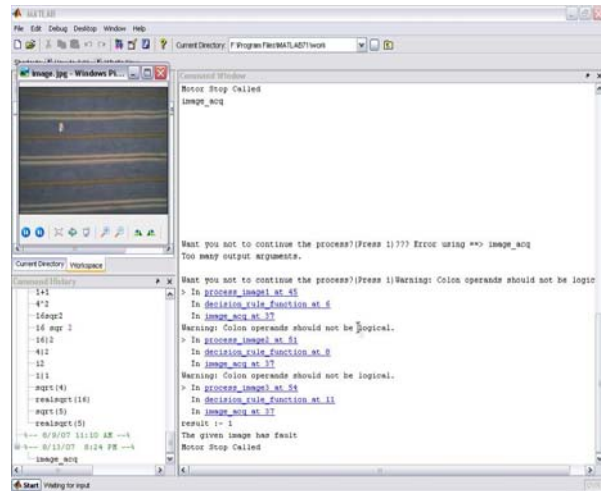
MATLAB

File Edit Debug Desktop Window Help

Current Directory: F:\Program Files\MATLAB71\work

image.jpg - Windows Pi...

Command Window

Motor Stop Called
image_acq

Want you not to continue the process?(Press 1)??? Error using ==> image_acq
Too many output arguments.

Want you not to continue the process?(Press 1)Warning: Colon operands should not be logic
> In process_image1 at 45
In decision_rule_function at 6
In image_acq at 37
Warning: Colon operands should not be logical.
> In process_image2 at 51
In decision_rule_function at 8
In image_acq at 37
Warning: Colon operands should not be logical.
> In process_image3 at 54
In decision_rule_function at 11
In image_acq at 37
result := 1
The given image has fault
Motor Stop Called

Current Directory Workspace

Command History

1+1
4*2
16sqr2
16 sqr 2
16|2
4|2
12
1|1
sqrt(4)
realsqrt(16)
sqrt(5)
realsqrt(5)
%-- 8/9/07 11:10 AM --%
%-- 8/13/07 8:24 PM --%
image_acq

Start Waiting for input